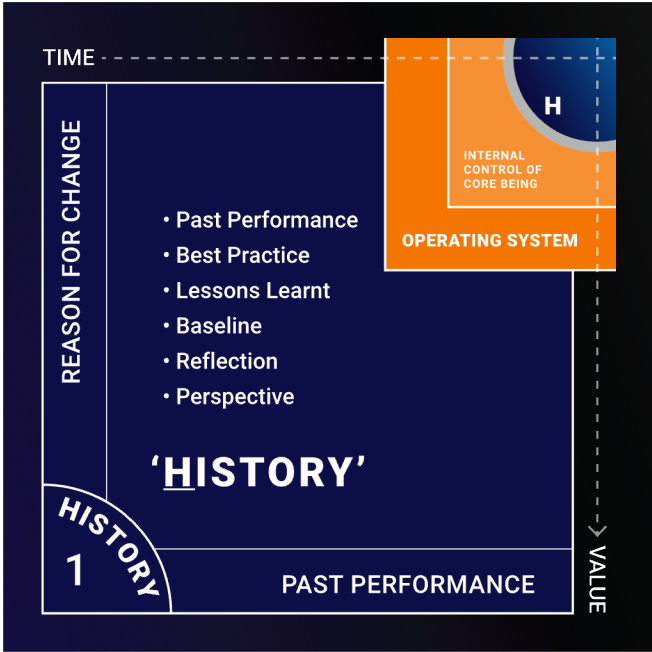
TIME

H

INTERNAL CONTROL OF CORE BEING

OPERATING SYSTEM

REASON FOR CHANGE

• Past Performance
• Best Practice
• Lessons Learnt
• Baseline
• Reflection
• Perspective

'HISTORY'

HISTORY

1

PAST PERFORMANCE

VALUE